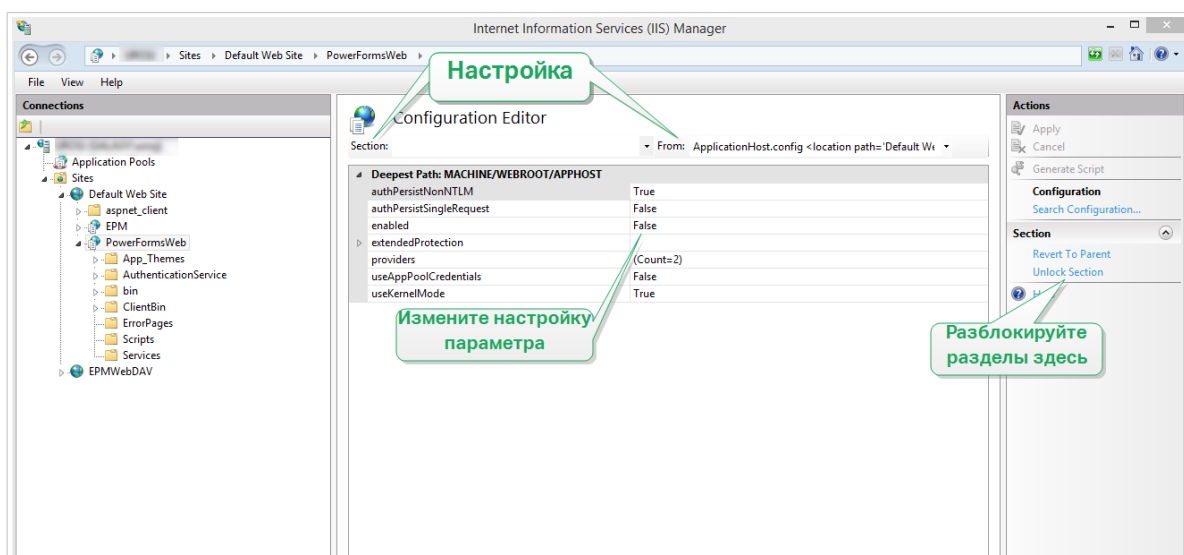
Internet Information Services (IIS) Manager

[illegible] ▸ Sites ▸ Default Web Site ▸ PowerFormsWeb ▸

File View Help

Connections

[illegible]
Application Pools
Sites
Default Web Site
aspnet_client
EPM
PowerFormsWeb
App_Themes
AuthenticationService
bin
ClientBin
ErrorPages
Scripts
Services
EPMWebDAV

Настройка

Configuration Editor

Section:

From: ApplicationHost.config <location path='Default We

Deepest Path: MACHINE/WEBROOT/APPHOST

| | |
|---|---|
| authPersistNonNTLM | True |
| authPersistSingleRequest | False |
| enabled | False |
| extendedProtection | |
| providers | (Count=2) |
| useAppPoolCredentials | False |
| useKernelMode | True |

Измените настройку параметра

Actions

Apply
Cancel
Generate Script
Configuration
Search Configuration...

Section
Revert To Parent
Unlock Section
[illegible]

Разблокируйте разделы здесь